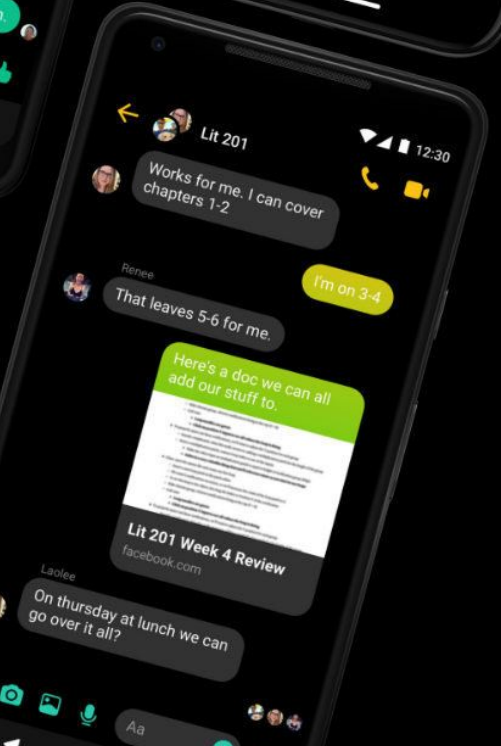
Lit 201

12:30

Works for me. I can cover chapters 1-2

I'm on 3-4

Renee

That leaves 5-6 for me.

Here's a doc we can all add our stuff to.

Lit 201 Week 4 Review

facebook.com

Laolee

On thursday at lunch we can go over it all?

Aa